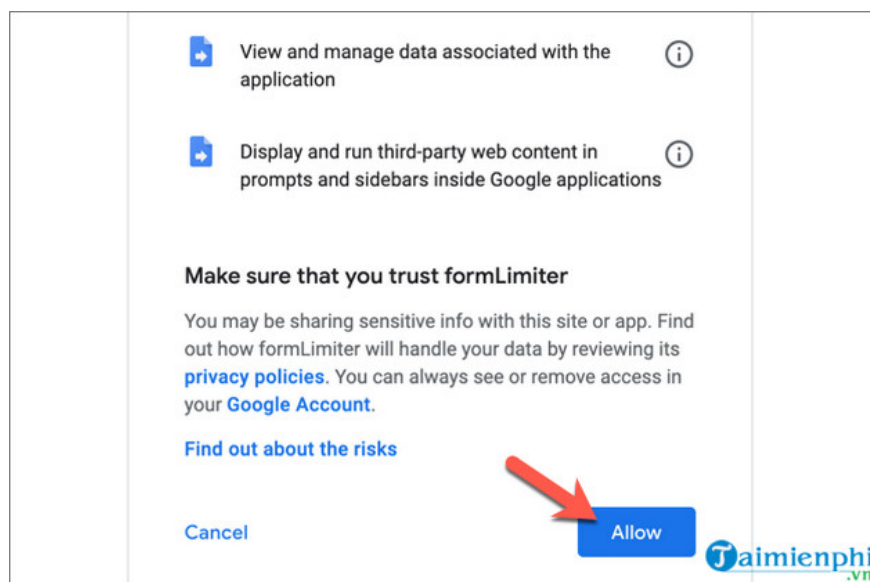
View and manage data associated with the application

Display and run third-party web content in prompts and sidebars inside Google applications

Make sure that you trust formLimiter

You may be sharing sensitive info with this site or app. Find out how formLimiter will handle your data by reviewing its privacy policies. You can always see or remove access in your Google Account.

Find out about the risks

Cancel

Allow

Taimienphi.vn